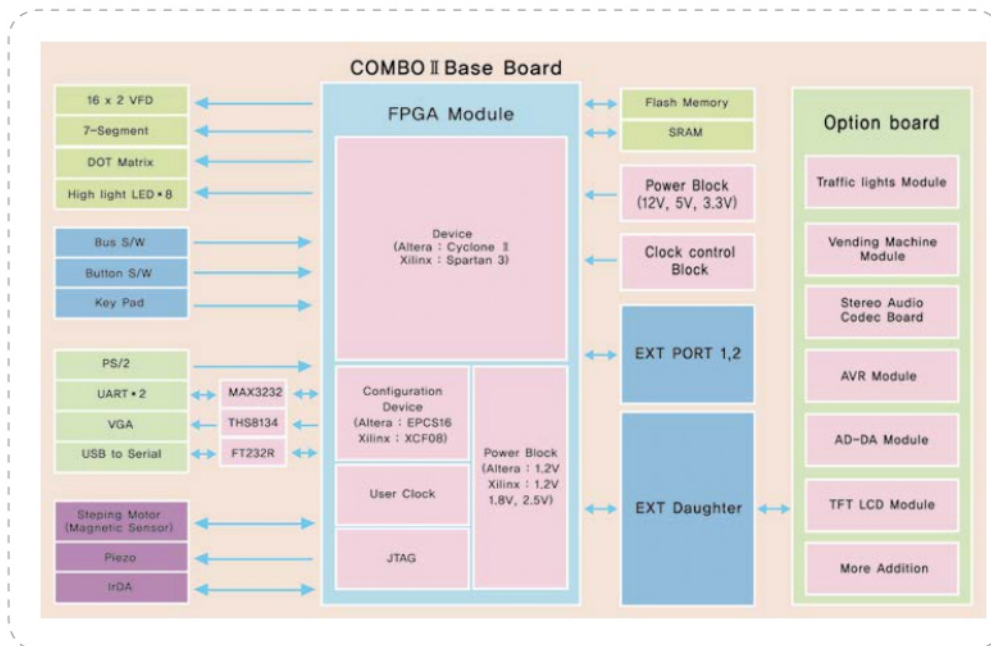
COMBO Ⅱ Base Board

16 x 2 VFD
7-Segment
DOT Matrix
High light LED • 8

Bus S/W
Button S/W
Key Pad

PS/2
UART • 2
VGA
USB to Serial

MAX3232
THS8134
FT232R

Steping Motor (Magnetic Sensor)
Piezo
IrDA

FPGA Module

Device
(Altera : Cyclone Ⅱ
Xilinx : Spartan 3)

Configuration Device
(Altera : EPCS16
Xilinx : XCF08)

User Clock

JTAG

Power Block
(Altera : 1.2V
Xilinx : 1.2V
1.8V, 2.5V)

Flash Memory
SRAM

Power Block
(12V, 5V, 3.3V)

Clock control Block

EXT PORT 1,2

EXT Daughter

Option board

Traffic lights Module
Vending Machine Module
Stereo Audio Codec Board
AVR Module
AD-DA Module
TFT LCD Module
More Addition